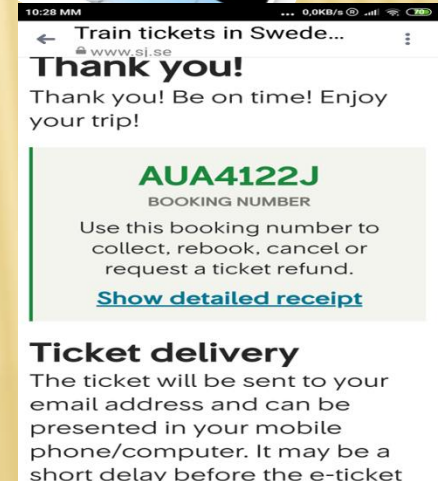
10:28 MM ... 0,0KB/s

Train tickets in Swede...
www.sj.se

Thank you!

Thank you! Be on time! Enjoy your trip!

AUA4122J
BOOKING NUMBER
Use this booking number to collect, rebook, cancel or request a ticket refund.
Show detailed receipt

Ticket delivery

The ticket will be sent to your email address and can be presented in your mobile phone/computer. It may be a short delay before the e-ticket